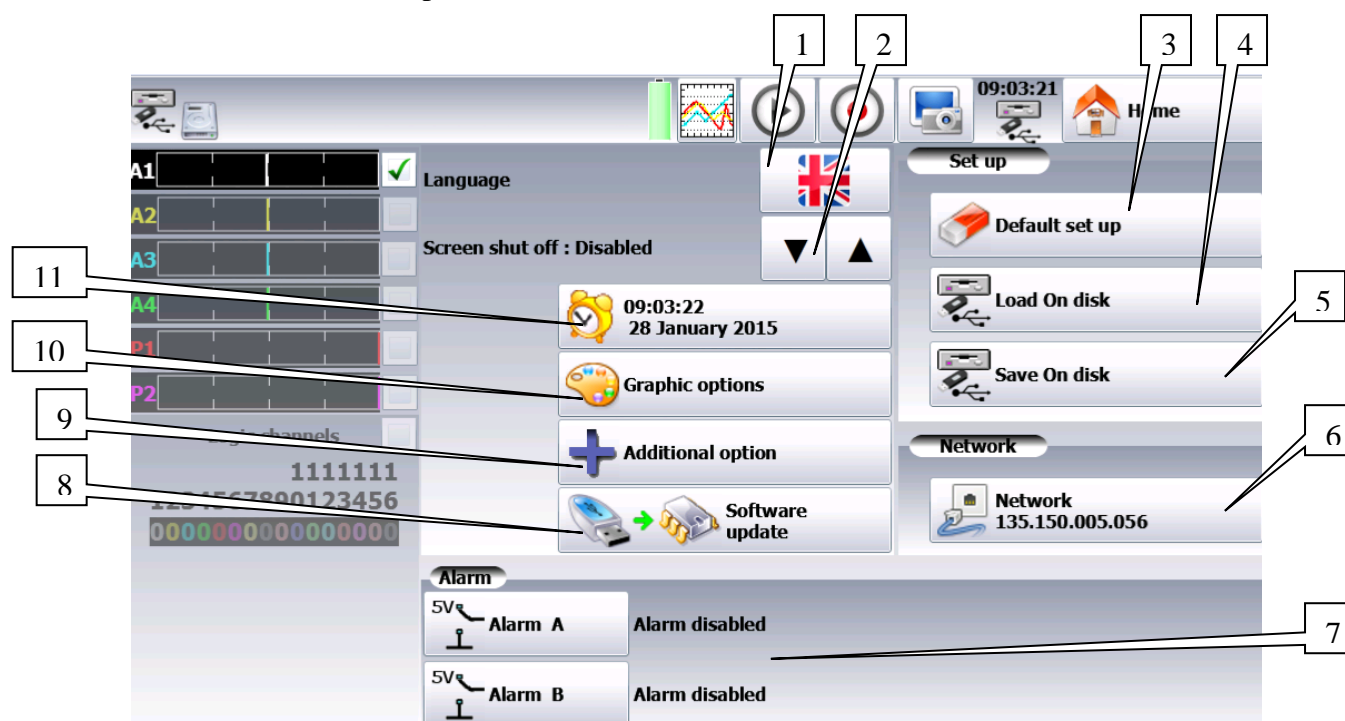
1
2
3
4
09:03:21
H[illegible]me
A1
A2
A3
A4
P1
P2
Language
Screen shut off : Disabled
Set up
Default set up
Load On disk
Save On disk
11
10
9
8
5
6
7
09:03:22
28 January 2015
Graphic options
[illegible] channels
Additional option
1111111
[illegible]567890123456
0000000000000000
Software update
Network
Network
135.150.005.056
Alarm
5V
Alarm A
Alarm disabled
5V
Alarm B
Alarm disabled